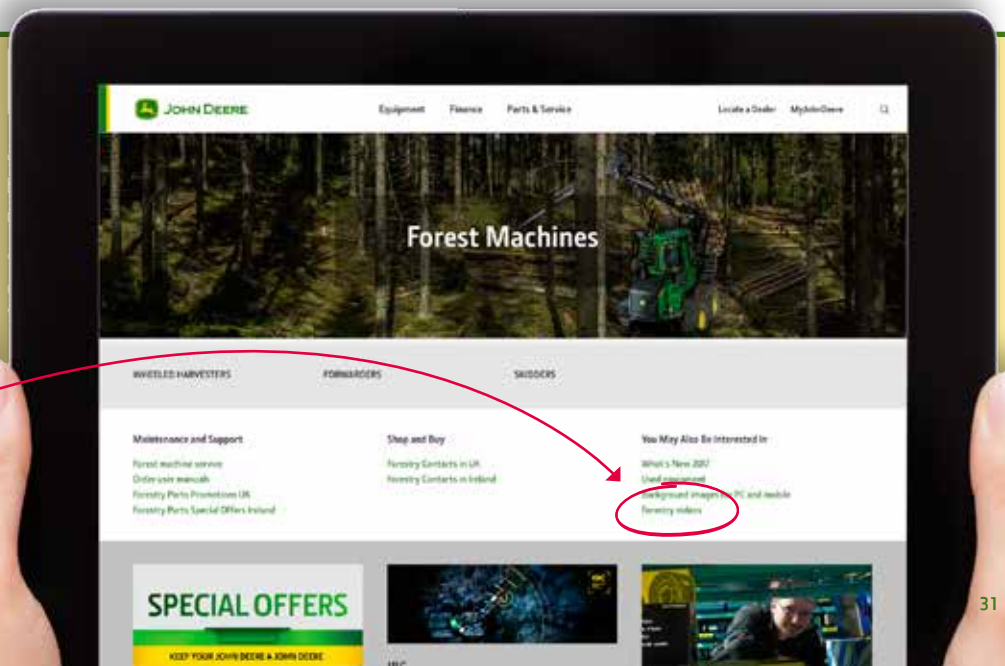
JOHN DEERE

Equipment Finance Parts & Service

Locate a Dealer MyJohnDeere

Forest Machines

WHEELED HARVESTERS FORWARDERS SKIDDERS

Maintenance and Support

Forest machine service
Order user manuals
Forestry Parts Promotions UK
Forestry Parts Special Offers Ireland

Shop and Buy

Forestry Contacts in UK
Forestry Contacts in Ireland

You May Also Be Interested In

What's New 2017
Used equipment
Background images for PC and mobile
Forestry videos

SPECIAL OFFERS

KEEP YOUR JOHN DEERE A JOHN DEERE

31